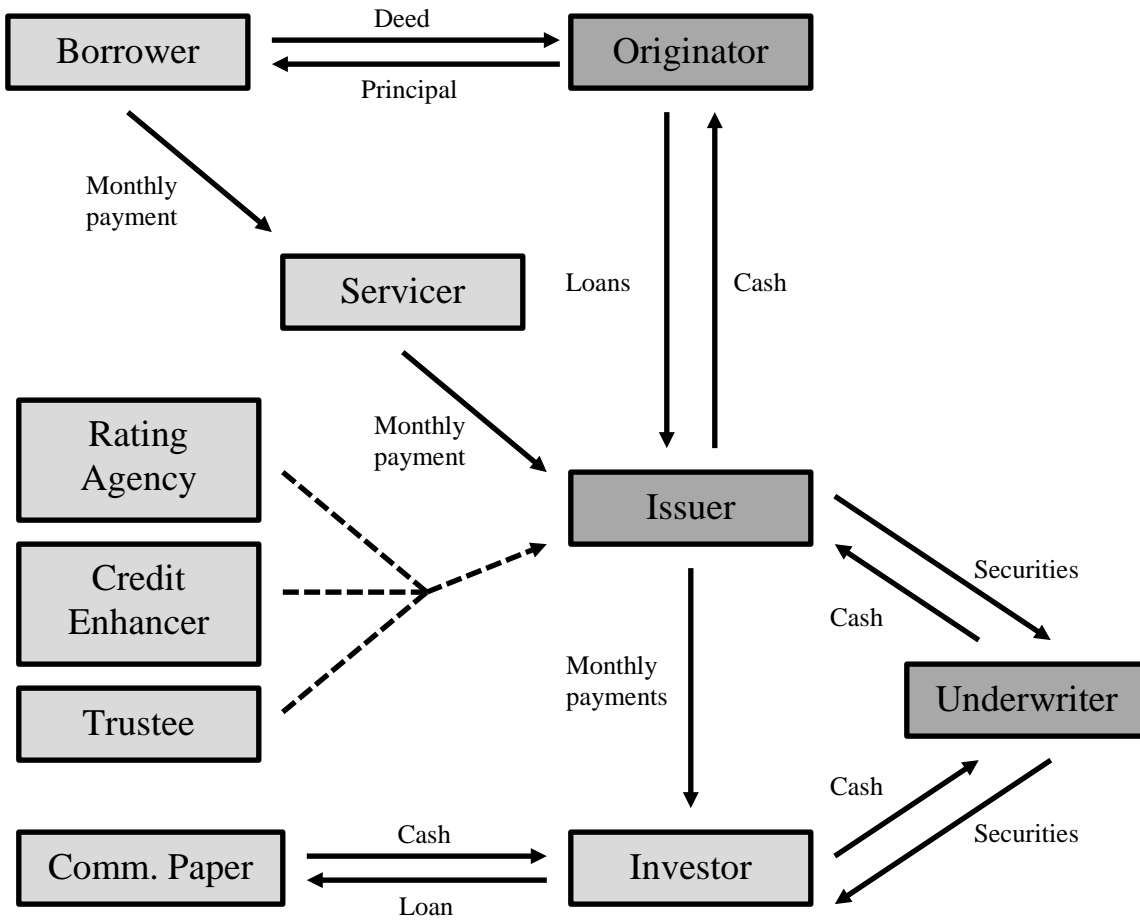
Borrower

Deed

Principal

Originator

Monthly payment

Servicer

Loans

Cash

Rating Agency

Monthly payment

Issuer

Credit Enhancer

Securities

Cash

Monthly payments

Underwriter

Trustee

Cash

Comm. Paper

Cash

Loan

Investor

Securities